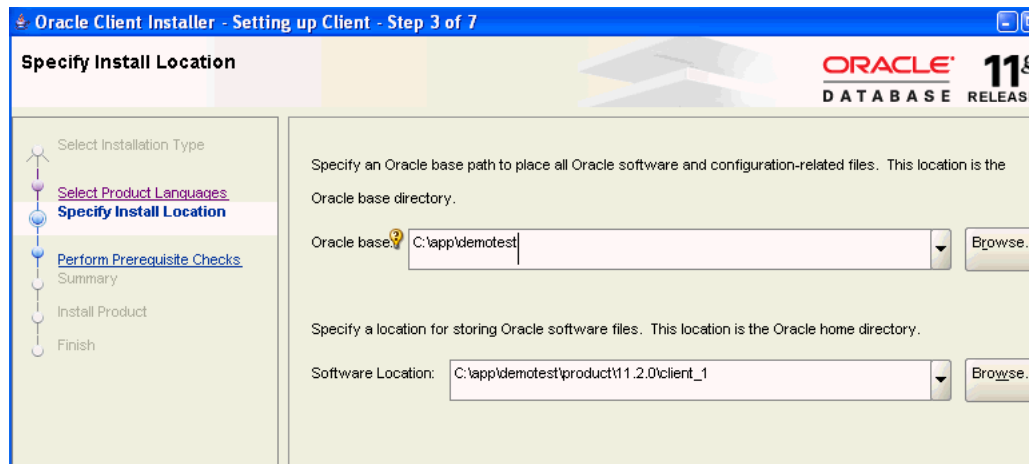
Oracle Client Installer - Setting up Client - Step 3 of 7

Specify Install Location

ORACLE DATABASE 11g RELEAS

Select Installation Type
Select Product Languages
Specify Install Location
Perform Prerequisite Checks
Summary
Install Product
Finish

Specify an Oracle base path to place all Oracle software and configuration-related files. This location is the Oracle base directory.

Oracle base: C:\app\demotest

Browse.

Specify a location for storing Oracle software files. This location is the Oracle home directory.

Software Location: C:\app\demotest\product\11.2.0\client_1

Browse.